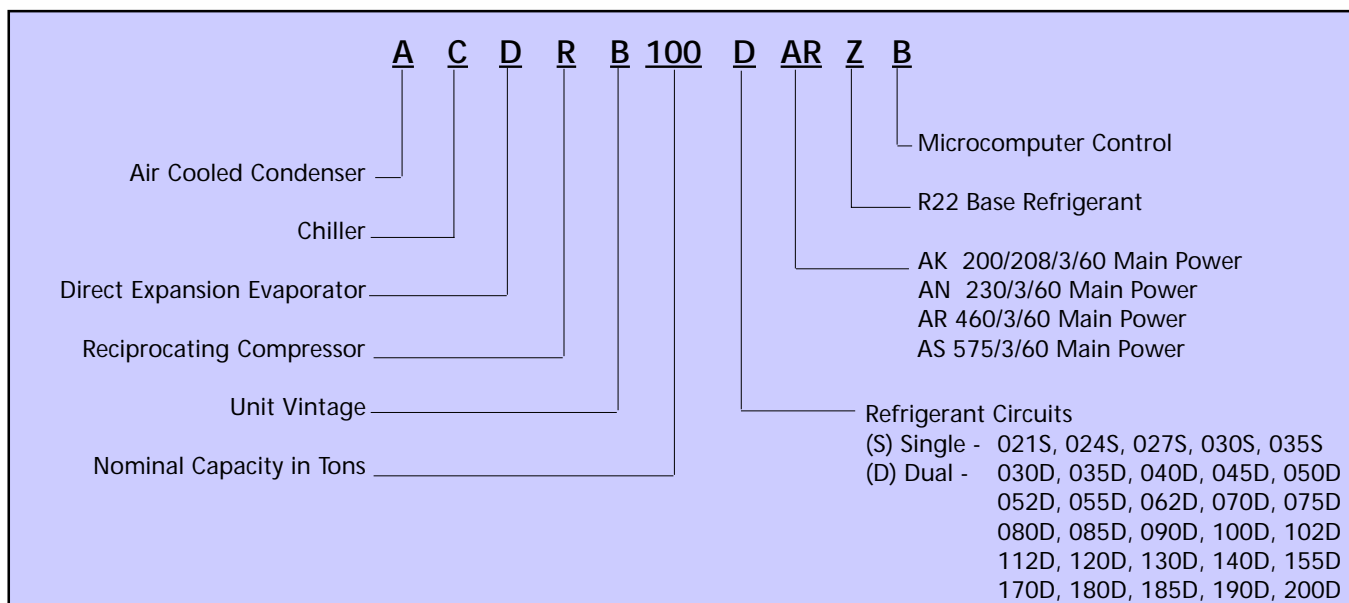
A C D R B 100 D AR Z B

Microcomputer Control

Air Cooled Condenser

R22 Base Refrigerant

Chiller

AK 200/208/3/60 Main Power
AN 230/3/60 Main Power
AR 460/3/60 Main Power
AS 575/3/60 Main Power

Direct Expansion Evaporator

Reciprocating Compressor

Unit Vintage

Refrigerant Circuits
(S) Single - 021S, 024S, 027S, 030S, 035S
(D) Dual - 030D, 035D, 040D, 045D, 050D 052D, 055D, 062D, 070D, 075D 080D, 085D, 090D, 100D, 102D 112D, 120D, 130D, 140D, 155D 170D, 180D, 185D, 190D, 200D

Nominal Capacity in Tons